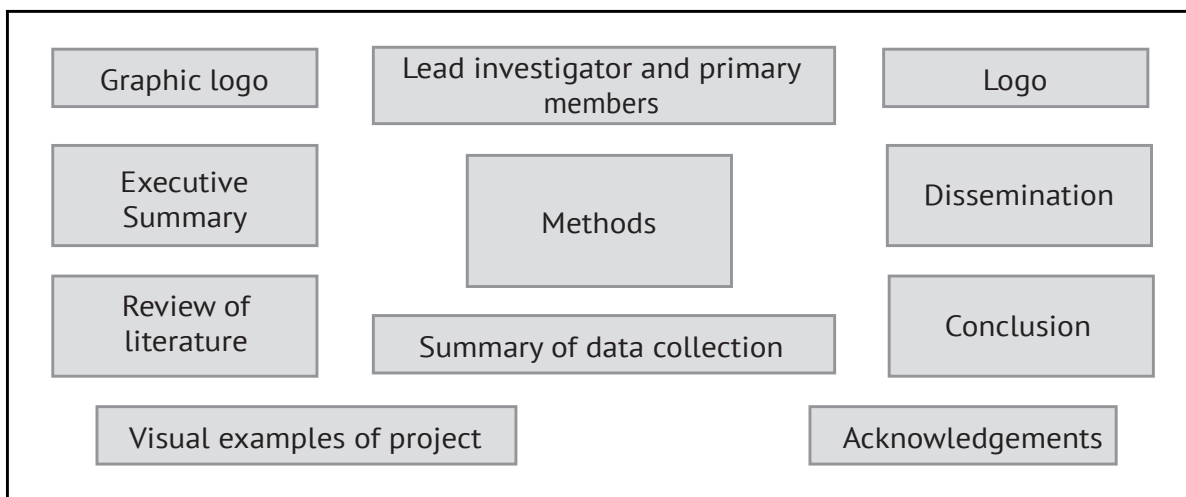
Graphic logo

Lead investigator and primary members

Logo

Executive Summary

Methods

Dissemination

Review of literature

Summary of data collection

Conclusion

Visual examples of project

Acknowledgements